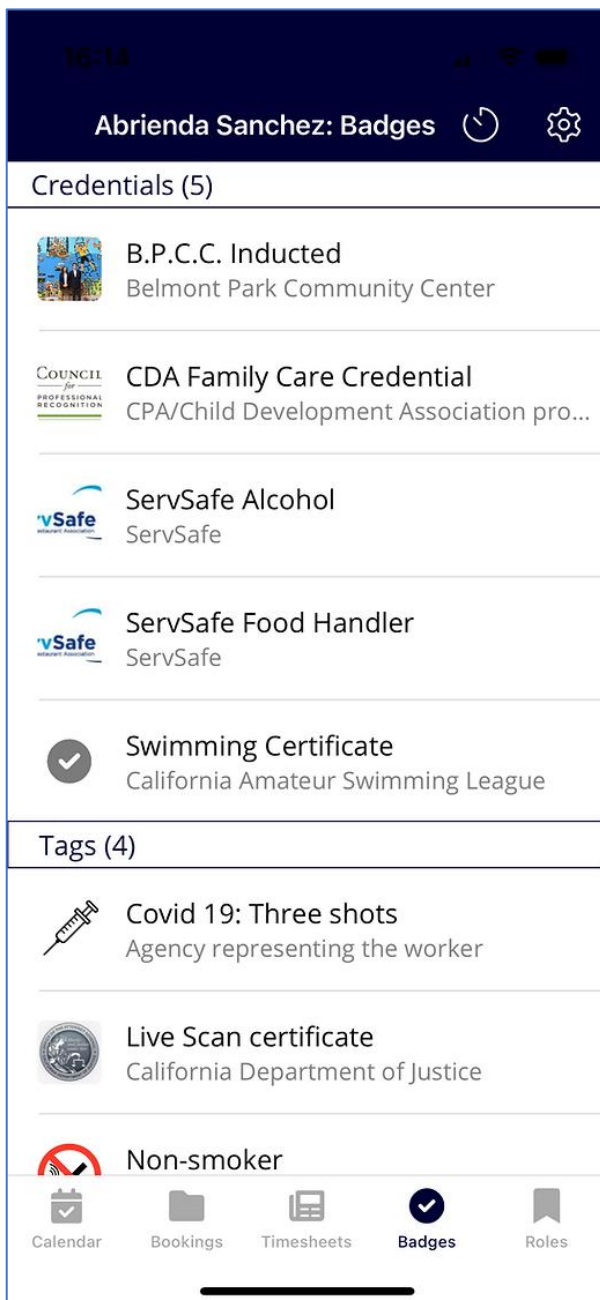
Abrienda Sanchez: Badges

Credentials (5)

B.P.C.C. Inducted
Belmont Park Community Center

COUNCIL for PROFESSIONAL RECOGNITION
CDA Family Care Credential
CPA/Child Development Association pro...

'vSafe
ServSafe Alcohol
ServSafe

'vSafe
ServSafe Food Handler
ServSafe

Swimming Certificate
California Amateur Swimming League

Tags (4)

Covid 19: Three shots
Agency representing the worker

Live Scan certificate
California Department of Justice

Non-smoker

Calendar Bookings Timesheets Badges Roles